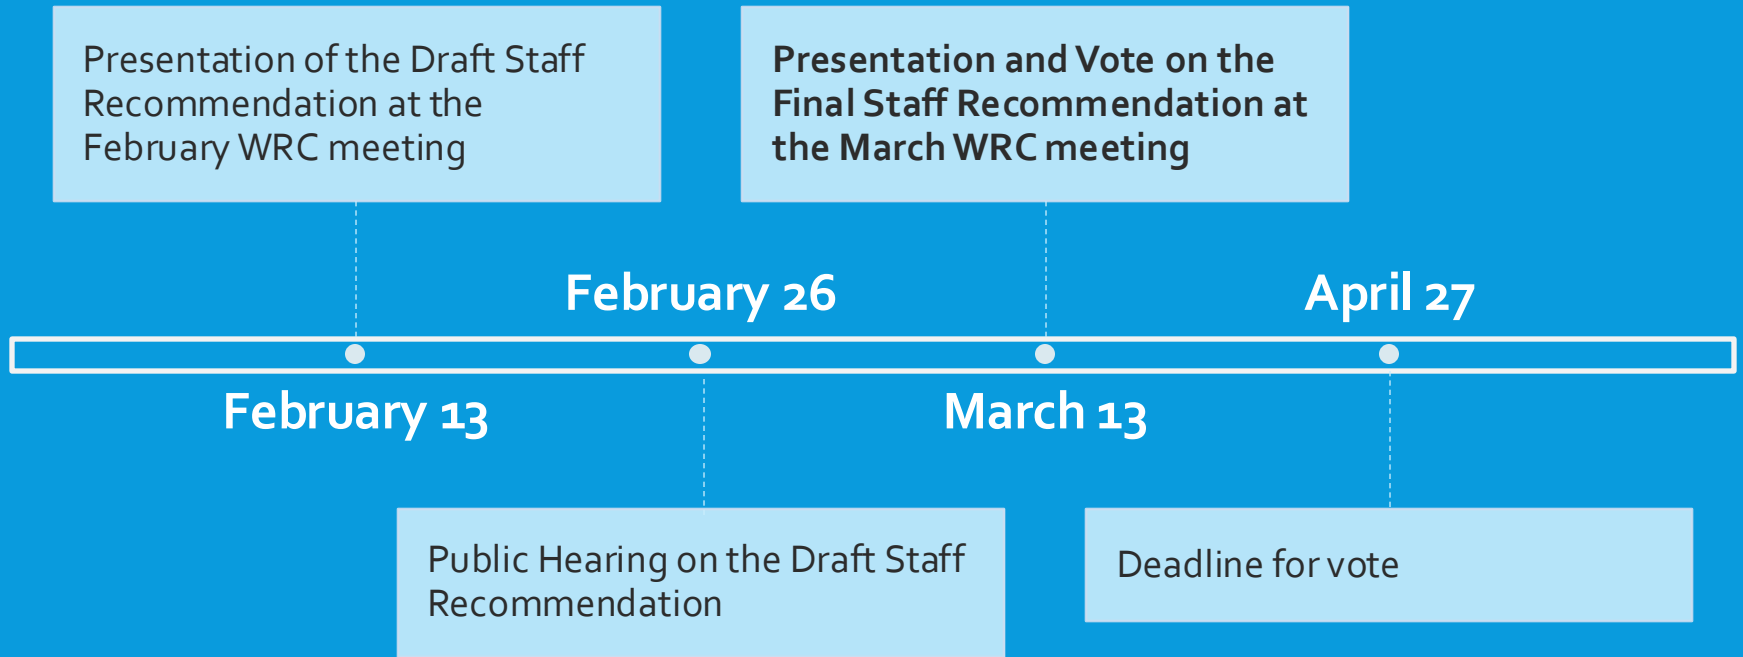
Presentation of the Draft Staff Recommendation at the February WRC meeting

Presentation and Vote on the Final Staff Recommendation at the March WRC meeting

February 26

April 27

February 13

March 13

Public Hearing on the Draft Staff Recommendation

Deadline for vote